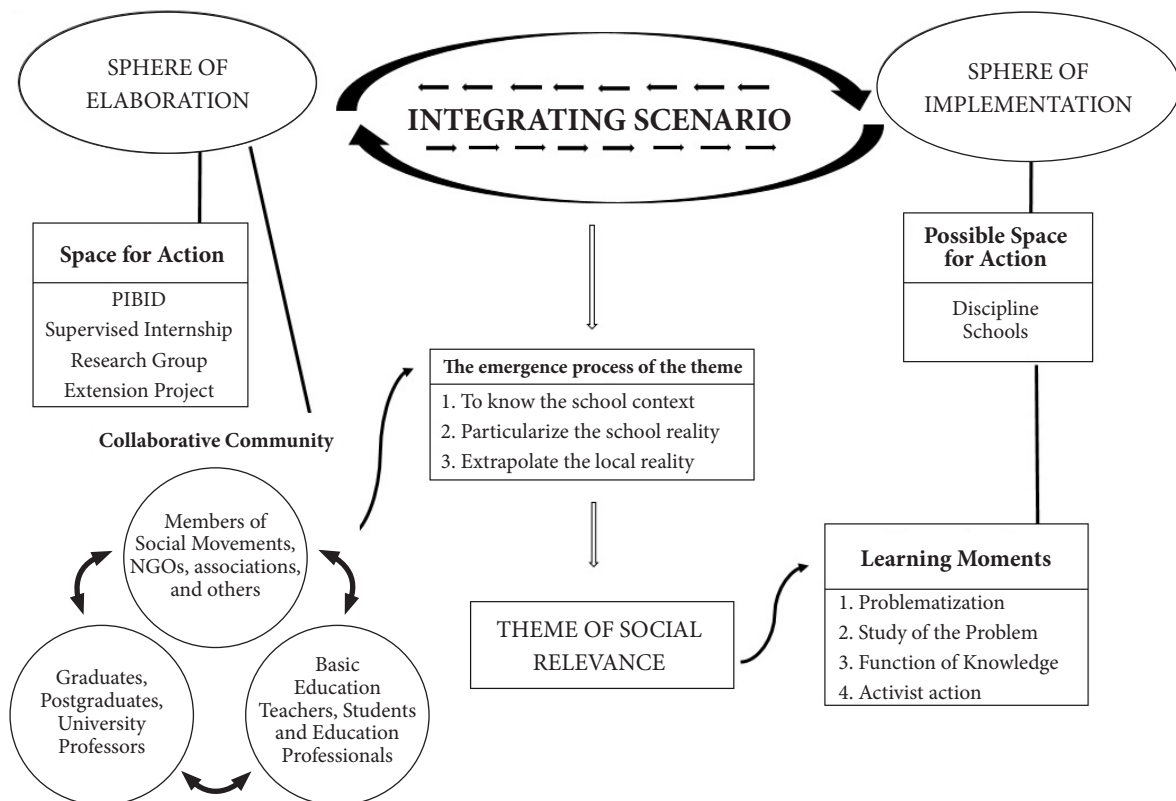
SPHERE OF ELABORATION

INTEGRATING SCENARIO

SPHERE OF IMPLEMENTATION

Space for Action

PIBID
Supervised Internship
Research Group
Extension Project

Possible Space for Action

Discipline
Schools

The emergence process of the theme

1. To know the school context
2. Particularize the school reality
3. Extrapolate the local reality

Collaborative Community

Members of Social Movements, NGOs, associations, and others

Graduates, Postgraduates, University Professors

Basic Education Teachers, Students and Education Professionals

THEME OF SOCIAL RELEVANCE

Learning Moments

1. Problematization
2. Study of the Problem
3. Function of Knowledge
4. Activist action